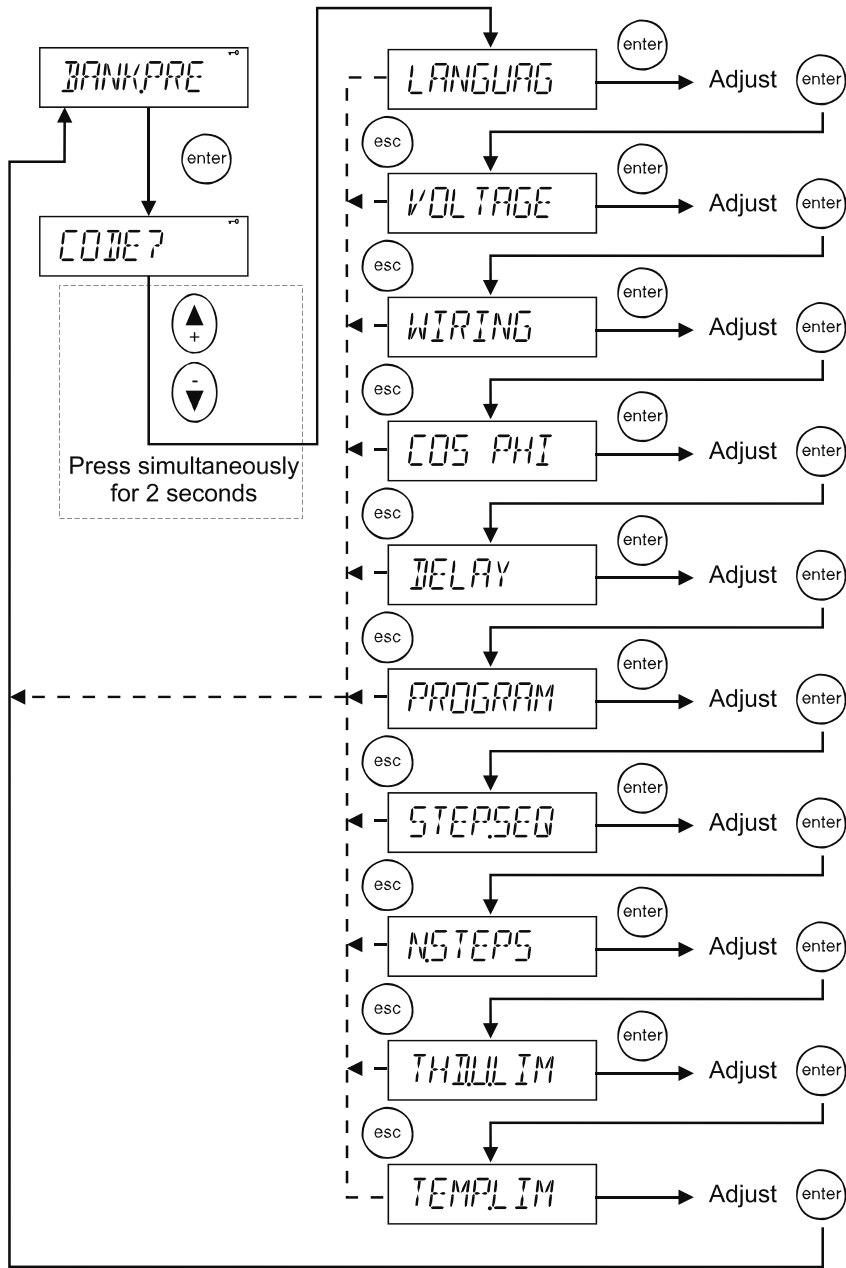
BANKPRE

enter

CODE?

+

-

Press simultaneously for 2 seconds

LANGUAG

enter

Adjust

enter

esc

VOLTAGE

enter

Adjust

enter

esc

WIRING

enter

Adjust

enter

esc

COS PHI

enter

Adjust

enter

esc

DELAY

enter

Adjust

enter

esc

PROGRAM

enter

Adjust

enter

esc

STEP.SEQ

enter

Adjust

enter

esc

N.STEPS

enter

Adjust

enter

esc

THD.U.LIM

enter

Adjust

enter

esc

TEMP.LIM

Adjust

enter